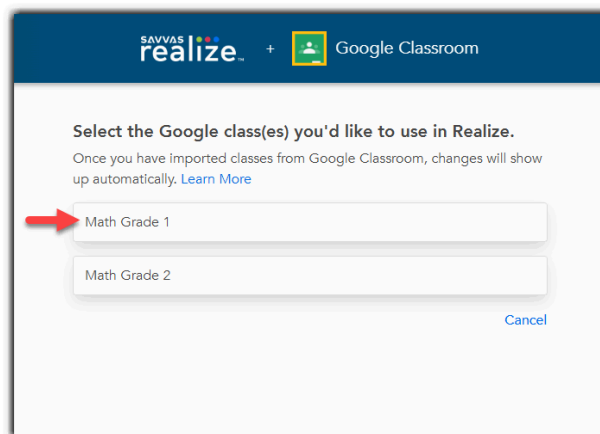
SAVVAS realize™ + Google Classroom

Select the Google class(es) you'd like to use in Realize.

Once you have imported classes from Google Classroom, changes will show up automatically. Learn More

Math Grade 1

Math Grade 2

Cancel